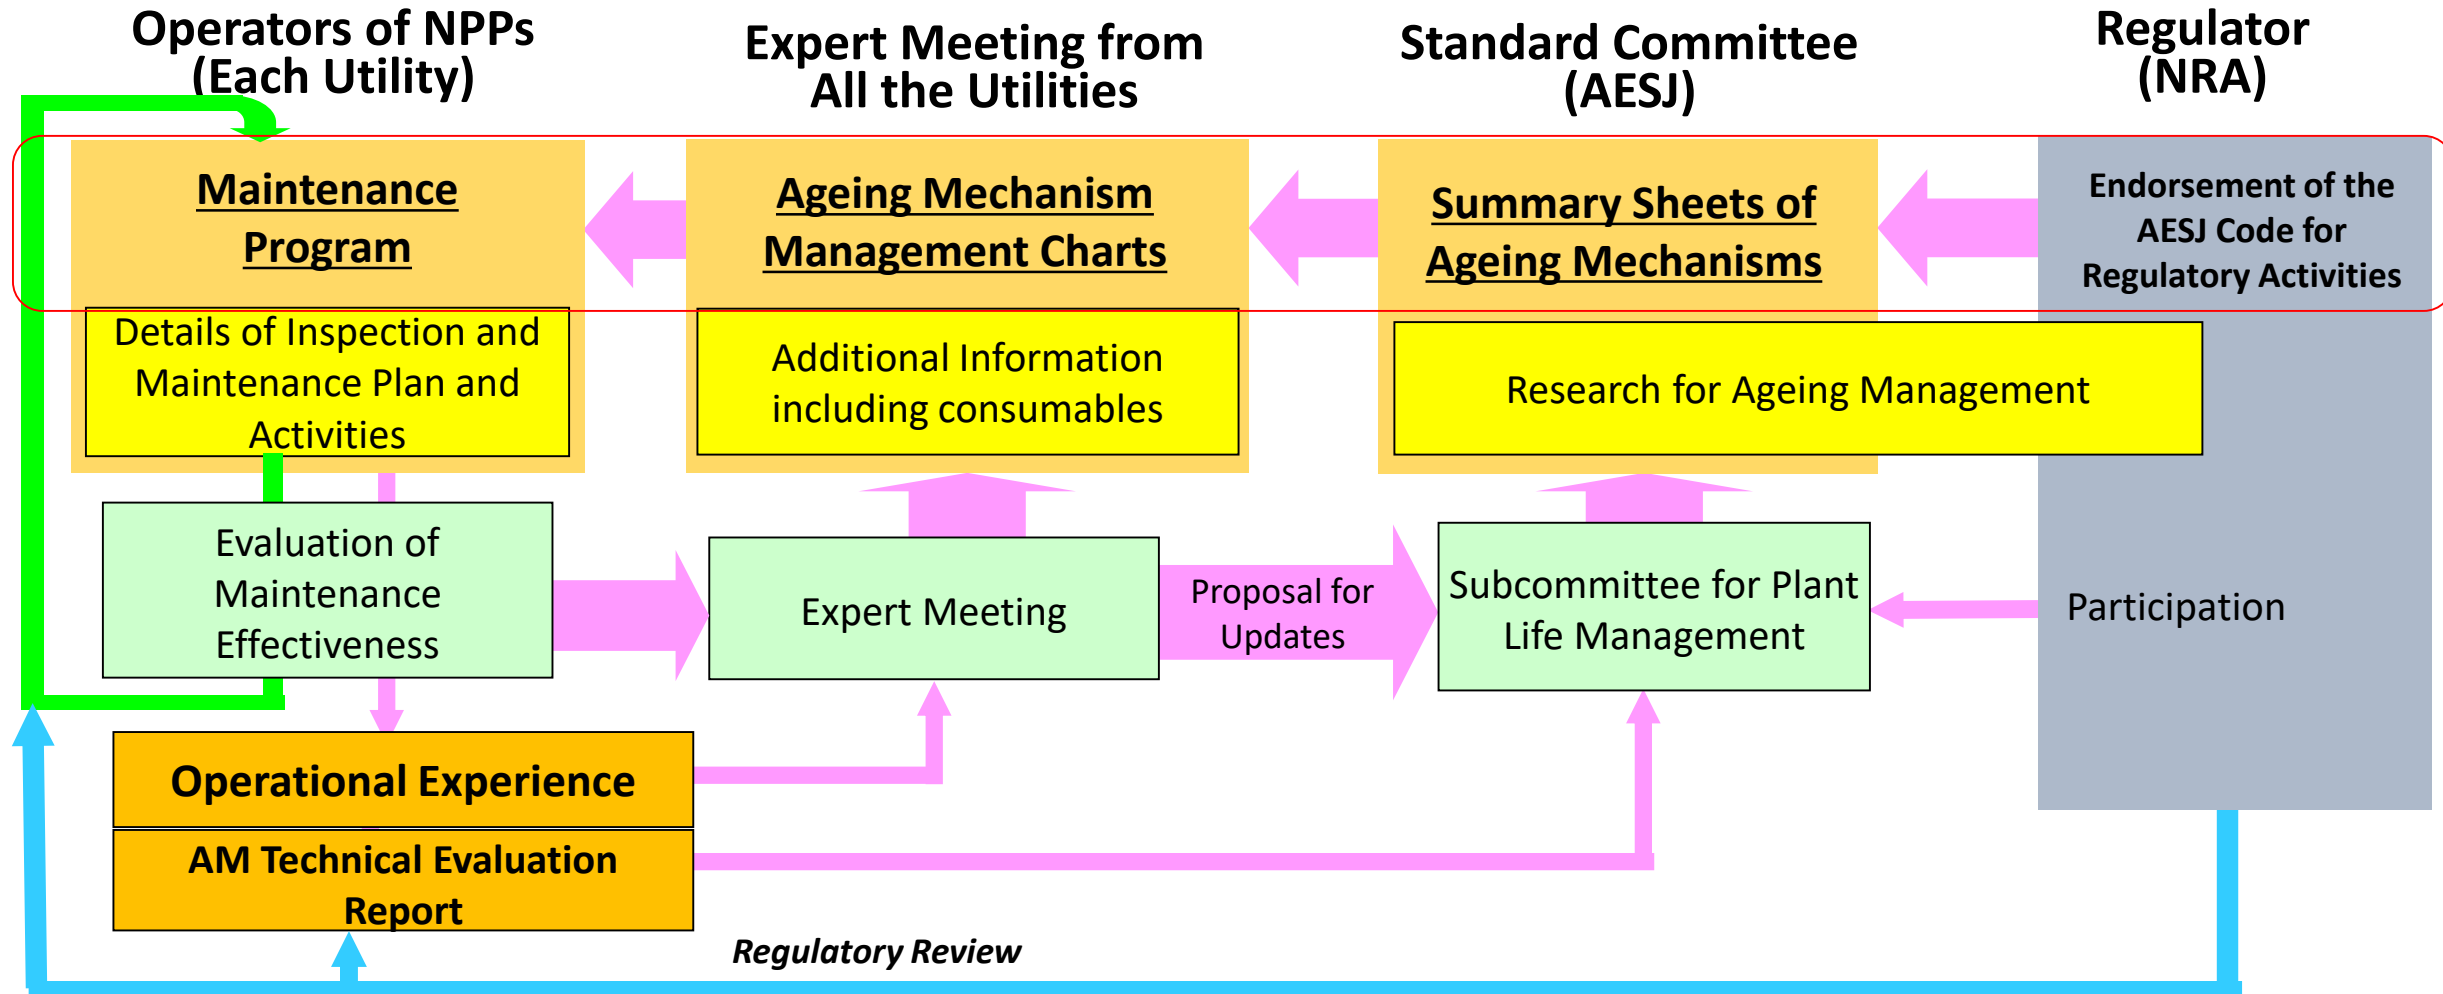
Operators of NPPs (Each Utility)

Expert Meeting from All the Utilities

Standard Committee (AESJ)

Regulator (NRA)

Maintenance Program

Ageing Mechanism Management Charts

Summary Sheets of Ageing Mechanisms

Endorsement of the AESJ Code for Regulatory Activities

Details of Inspection and Maintenance Plan and Activities

Additional Information including consumables

Research for Ageing Management

Evaluation of Maintenance Effectiveness

Expert Meeting

Proposal for Updates

Subcommittee for Plant Life Management

Participation

Operational Experience

AM Technical Evaluation Report

Regulatory Review